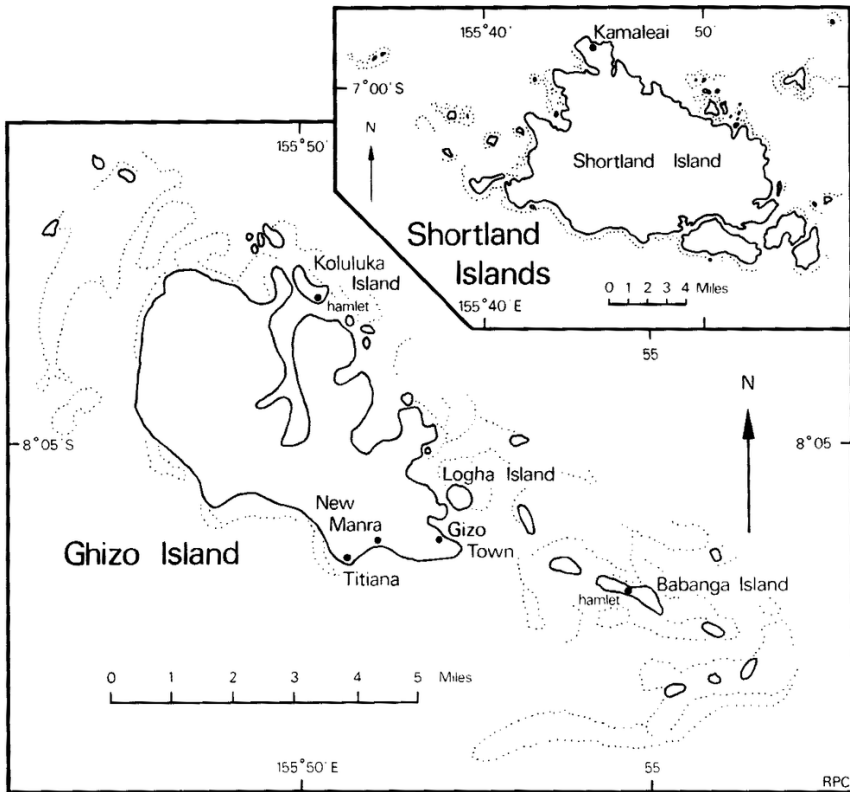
155°40'
Kamaleai
50'
7°00'S
N
Shortland Island
Shortland Islands
0 1 2 3 4 Miles
155°40' E
55
155°50'
Koluluka Island
hamlet
N
8°05'S
8°05
Logha Island
New Manra
Gizo Town
Ghizo Island
Titiana
Babanga Island
hamlet
0 1 2 3 4 5 Miles
155°50' E
55
RPC